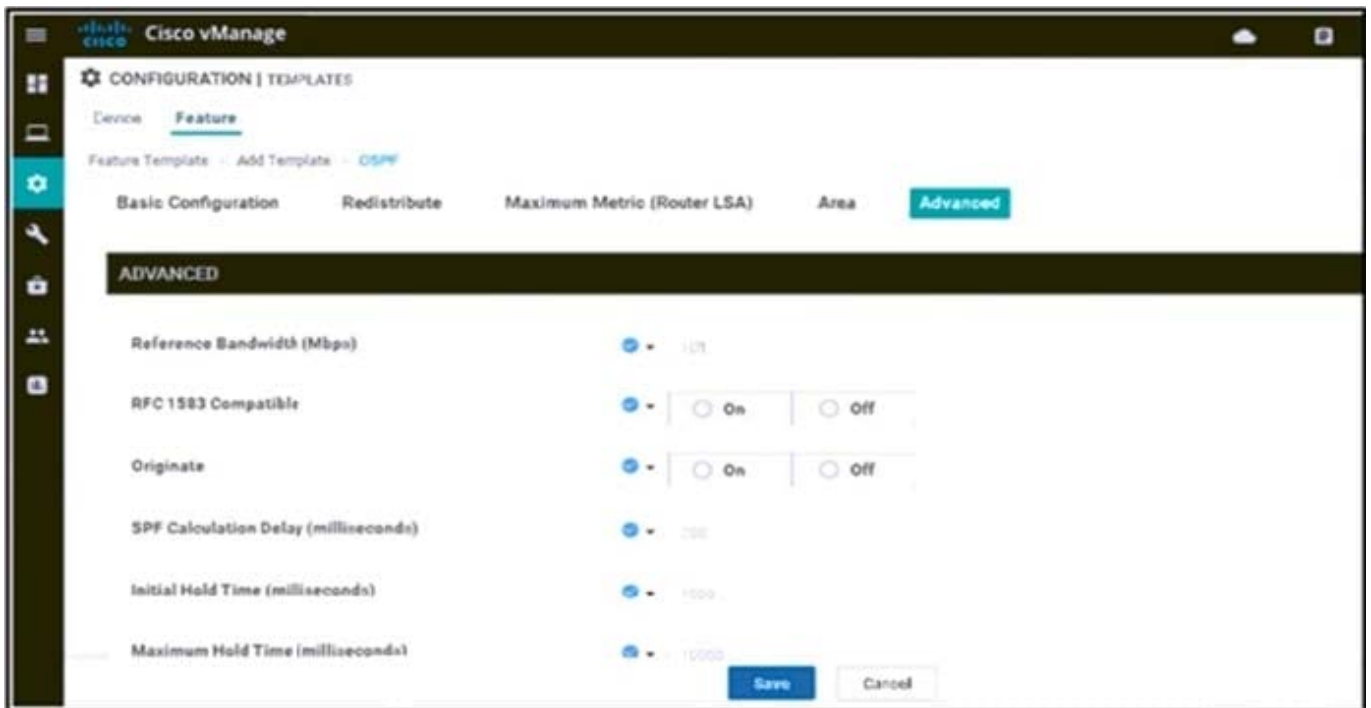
cisco Cisco vManage

CONFIGURATION | TEMPLATES

Device Feature

Feature Template › Add Template › OSPF

Basic Configuration Redistribute Maximum Metric (Router LSA) Area Advanced

ADVANCED

Reference Bandwidth (Mbps) 100

RFC 1583 Compatible On Off

Originate On Off

SPF Calculation Delay (milliseconds) 200

Initial Hold Time (milliseconds) 1000

Maximum Hold Time (milliseconds) 10000

Save Cancel